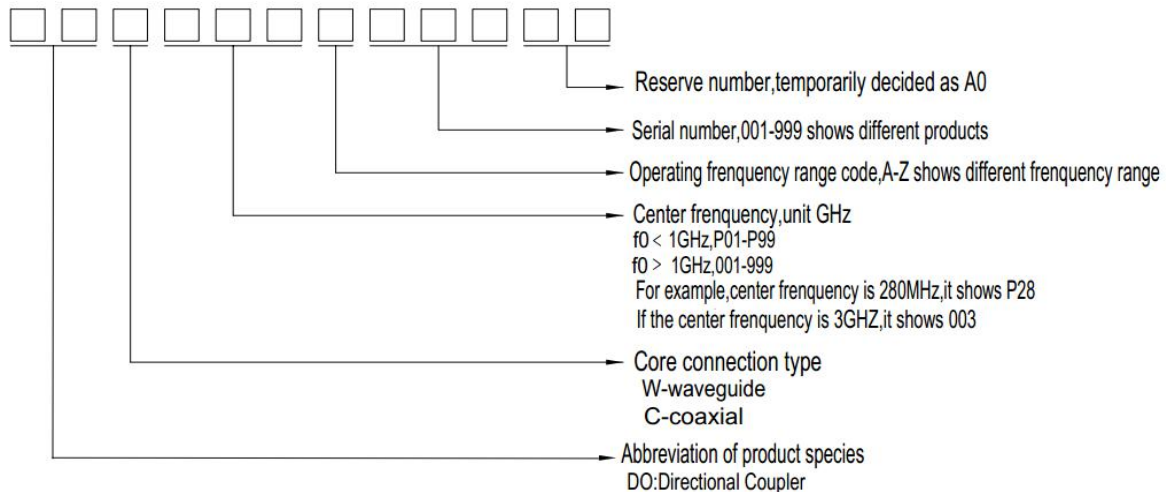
Reserve number,temporarily decided as A0

Serial number,001-999 shows different products

Operating frenquency range code,A-Z shows different frenquency range

Center frenquency,unit GHz
f0 < 1GHz,P01-P99
f0 > 1GHz,001-999
For example,center frenquency is 280MHz,it shows P28
If the center frenquency is 3GHZ,it shows 003

Core connection type
W-waveguide
C-coaxial

Abbreviation of product species
DO:Directional Coupler